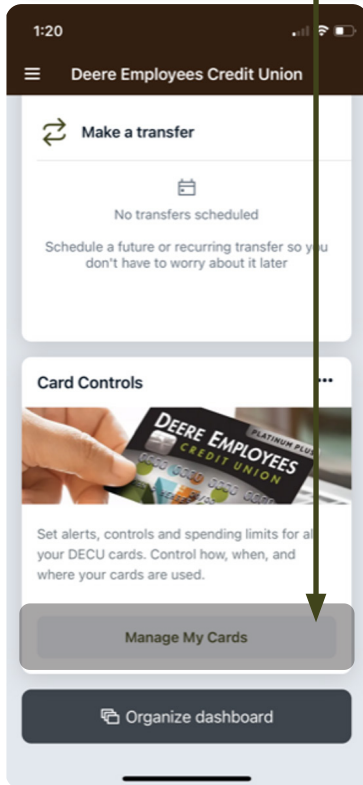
1:20

Deere Employees Credit Union

Make a transfer

No transfers scheduled

Schedule a future or recurring transfer so you don't have to worry about it later

Card Controls

DEERE EMPLOYEES CREDIT UNION PLATINUM PLUS

Set alerts, controls and spending limits for all your DECU cards. Control how, when, and where your cards are used.

Manage My Cards

Organize dashboard